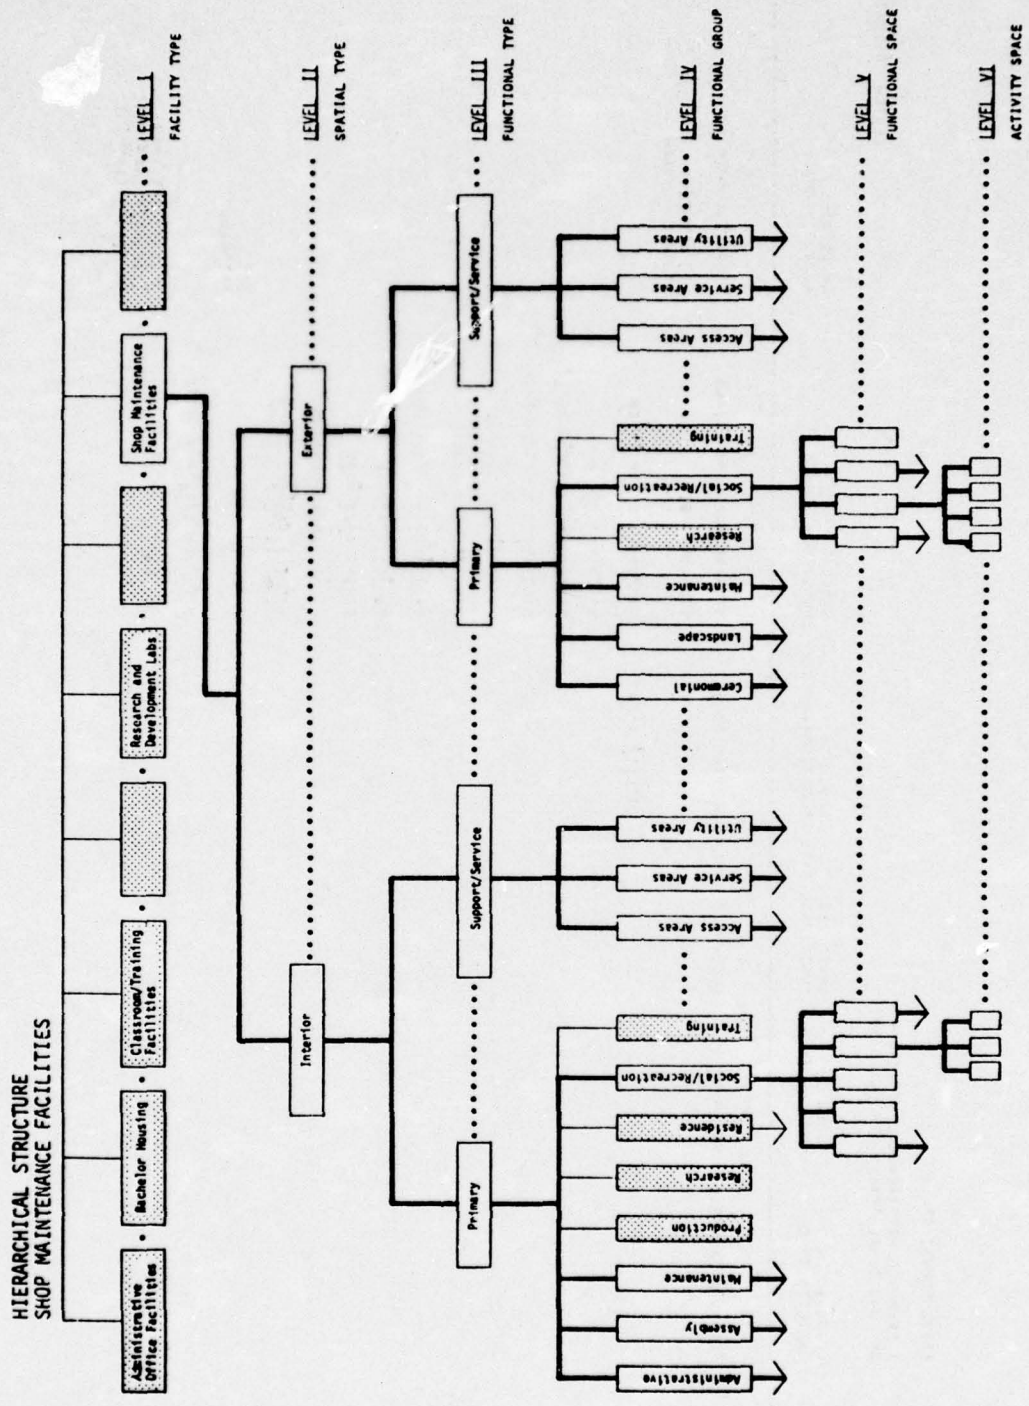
HIERARCHICAL STRUCTURE
SHOP MAINTENANCE FACILITIES

LEVEL I
FACILITY TYPE

Administrative Office Facilities

Bachelor Housing

Classroom/Training Facilities

Research and Development Labs

Shop Maintenance Facilities

LEVEL II
SPATIAL TYPE

Interior

Exterior

LEVEL III
FUNCTIONAL TYPE

Primary

Support/Service

Primary

Support/Service

LEVEL IV
FUNCTIONAL GROUP

Administrative

Assembly

Maintenance

Production

Research

Residence

Social/Recreation

Training

Access Areas

Service Areas

Utility Areas

Ceremonial

Landscape

Maintenance

Research

Social/Recreation

Training

Access Areas

Service Areas

Utility Areas

LEVEL V
FUNCTIONAL SPACE

LEVEL VI
ACTIVITY SPACE